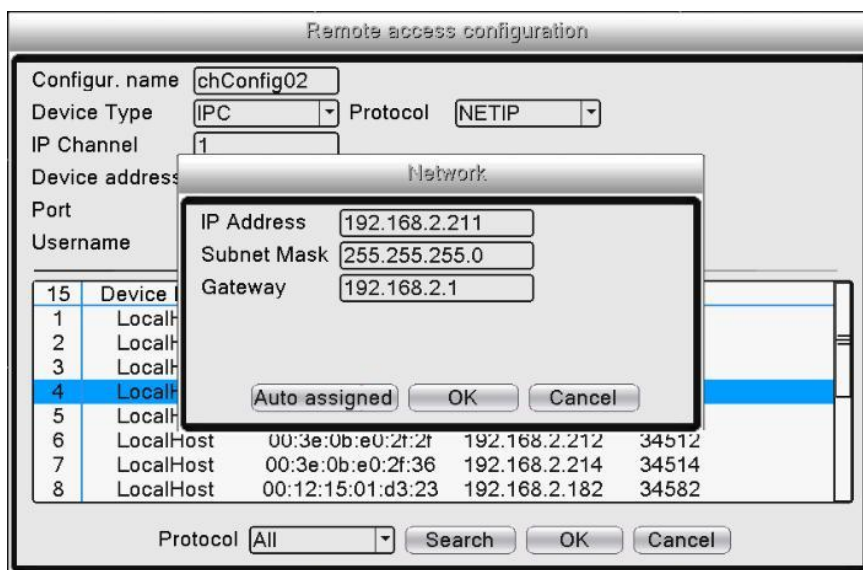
Remote access configuration

Configur. name chConfig02
Device Type IPC Protocol NETIP
IP Channel 1
Device address
Port
Username

Network

IP Address 192.168.2.211
Subnet Mask 255.255.255.0
Gateway 192.168.2.1

Auto assigned OK Cancel

| 15 | Device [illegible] | | | |
|---|---|---|---|---|
| 1 | LocalH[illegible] | | | |
| 2 | LocalH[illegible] | | | |
| 3 | LocalH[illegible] | | | |
| 4 | LocalH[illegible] | | | |
| 5 | LocalH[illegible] | | | |
| 6 | LocalHost | 00:3e:0b:e0:2f:2f | 192.168.2.212 | 34512 |
| 7 | LocalHost | 00:3e:0b:e0:2f:36 | 192.168.2.214 | 34514 |
| 8 | LocalHost | 00:12:15:01:d3:23 | 192.168.2.182 | 34582 |

Protocol All Search OK Cancel